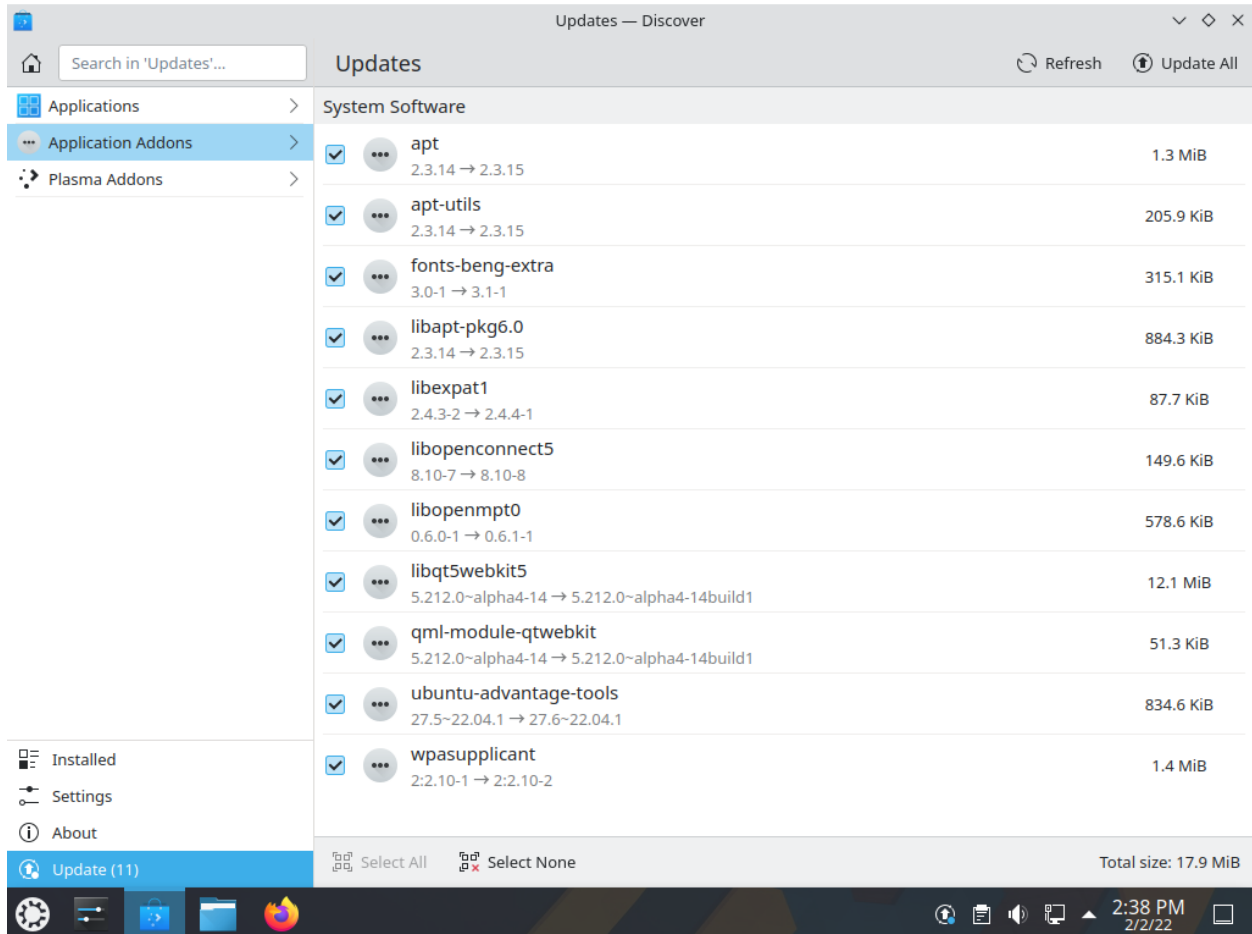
Updates — Discover

Search in 'Updates'...

Updates

Refresh

Update All

Applications

Application Addons

Plasma Addons

System Software

apt
2.3.14 → 2.3.15
1.3 MiB

apt-utils
2.3.14 → 2.3.15
205.9 KiB

fonts-beng-extra
3.0-1 → 3.1-1
315.1 KiB

libapt-pkg6.0
2.3.14 → 2.3.15
884.3 KiB

libexpat1
2.4.3-2 → 2.4.4-1
87.7 KiB

libopenconnect5
8.10-7 → 8.10-8
149.6 KiB

libopenmpt0
0.6.0-1 → 0.6.1-1
578.6 KiB

libqt5webkit5
5.212.0~alpha4-14 → 5.212.0~alpha4-14build1
12.1 MiB

qml-module-qtwebkit
5.212.0~alpha4-14 → 5.212.0~alpha4-14build1
51.3 KiB

ubuntu-advantage-tools
27.5~22.04.1 → 27.6~22.04.1
834.6 KiB

wpasupplicant
2:2.10-1 → 2:2.10-2
1.4 MiB

Installed

Settings

About

Update (11)

Select All

Select None

Total size: 17.9 MiB

2:38 PM
2/2/22